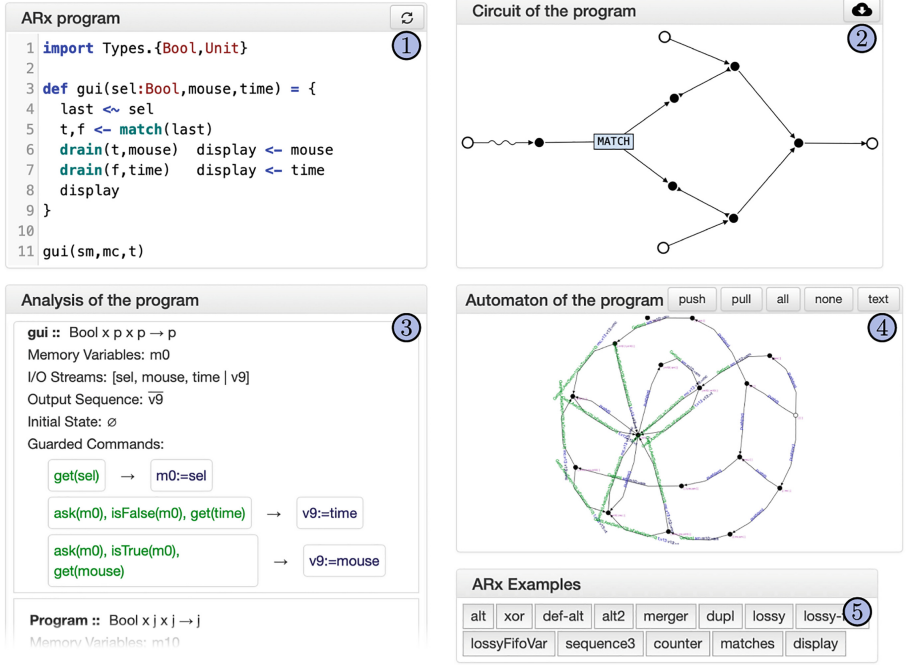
ARx program

1 import Types.{Bool,Unit}
2
3 def gui(sel:Bool,mouse,time) = {
4 last <~ sel
5 t,f <- match(last)
6 drain(t,mouse) display <- mouse
7 drain(f,time) display <- time
8 display
9 }
10
11 gui(sm,mc,t)

①

Circuit of the program

②

MATCH

Analysis of the program

③

gui :: Bool x p x p → p
Memory Variables: m0
I/O Streams: [sel, mouse, time | v9]
Output Sequence: $\overline{v9}$
Initial State: ∅
Guarded Commands:

get(sel) → m0:=sel

ask(m0), isFalse(m0), get(time) → v9:=time

ask(m0), isTrue(m0), get(mouse) → v9:=mouse

Program :: Bool x j x j → j
Memory Variables: m10

Automaton of the program

push pull all none text

④

ARx Examples

⑤

alt xor def-alt alt2 merger dupl lossy lossy-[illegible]
lossyFifoVar sequence3 counter matches display